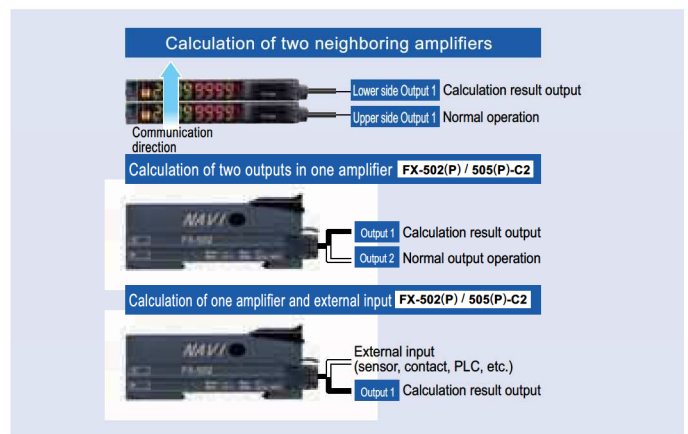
Calculation of two neighboring amplifiers

9999
9999

Communication direction

Lower side Output 1 Calculation result output

Upper side Output 1 Normal operation

Calculation of two outputs in one amplifier FX-502(P) / 505(P)-C2

NAVI

FX-502

Output 1 Calculation result output

Output 2 Normal output operation

Calculation of one amplifier and external input FX-502(P) / 505(P)-C2

NAVI

FX-502

External input (sensor, contact, PLC, etc.)

Output 1 Calculation result output